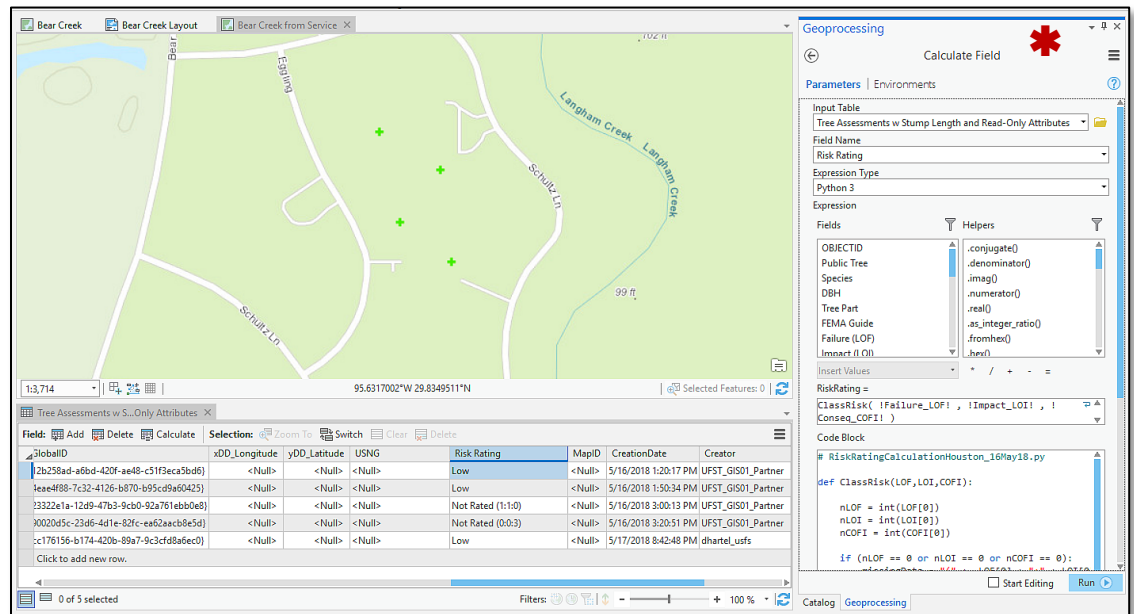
Bear Creek | Bear Creek Layout | Bear Creek from Service ×

102 ft

Bear

Egging

Langham Creek

Langham Creek

Schultz Ln

Schultz Ln

99 ft

1:3,714

95.6317002°W 29.8349511°N

Selected Features: 0

Tree Assessments w S...Only Attributes ×

Field: Add Delete Calculate Selection: Zoom To Switch Clear Delete

| GlobalID | xDD_Longitude | yDD_Latitude | USNG | Risk Rating | MapID | CreationDate | Creator |
|---|---|---|---|---|---|---|---|
| 2b258ad-a6bd-420f-ae48-c51f3eca5bd6} | <Null> | <Null> | <Null> | Low | <Null> | 5/16/2018 1:20:17 PM | UFST_GIS01_Partner |
| 4eae4f88-7c32-4126-b870-b95cd9a60425} | <Null> | <Null> | <Null> | Low | <Null> | 5/16/2018 1:50:34 PM | UFST_GIS01_Partner |
| 23322e1a-12d9-47b3-9cb0-92a761ebb0e8} | <Null> | <Null> | <Null> | Not Rated (1:1:0) | <Null> | 5/16/2018 3:00:13 PM | UFST_GIS01_Partner |
| 90020d5c-23d6-4d1e-82fc-ea62aacb8e5d} | <Null> | <Null> | <Null> | Not Rated (0:0:3) | <Null> | 5/16/2018 3:20:51 PM | UFST_GIS01_Partner |
| cc176156-b174-420b-89a7-9c3cfd8a6ec0} | <Null> | <Null> | <Null> | Low | <Null> | 5/17/2018 8:42:48 PM | dhartel_usfs |

Click to add new row.

0 of 5 selected

Filters: 100 %

Geoprocessing

Calculate Field

Parameters | Environments

Input Table
Tree Assessments w Stump Length and Read-Only Attributes

Field Name
Risk Rating

Expression Type
Python 3

Expression

Fields

OBJECTID
Public Tree
Species
DBH
Tree Part
FEMA Guide
Failure (LOF)
Impact (LOI)

Helpers

.conjugate()
.denominator()
.imag()
.numerator()
.real()
.as_integer_ratio()
.fromhex()
.hex()

Insert Values

* / + - =

RiskRating =

ClassRisk( !Failure_LOF! , !Impact_LOI! , !Conseq_COFI! )

Code Block

# RiskRatingCalculationHouston_16May18.py

def ClassRisk(LOF,LOI,COFI):

    nLOF = int(LOF[0])
    nLOI = int(LOI[0])
    nCOFI = int(COFI[0])

    if (nLOF == 0 or nLOI == 0 or nCOFI == 0):

Start Editing

Run

Catalog | Geoprocessing